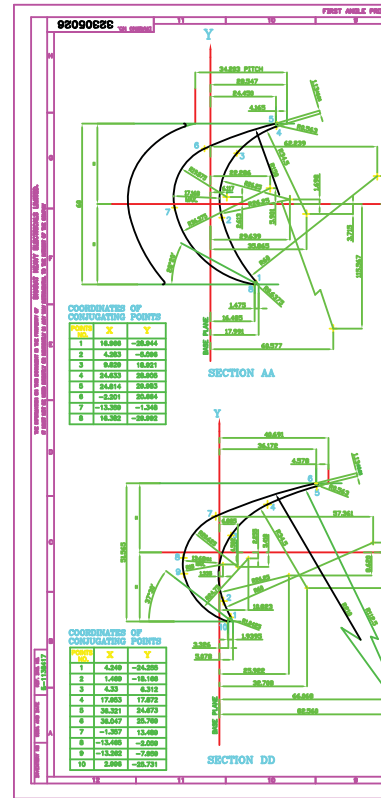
FIRST ANGLE PR

32305026

Y

24.893 PITCH
20.247
24.456
4.863
88.863
68.839
1
2
3
4
5
6
7
8
9

SECTION AA

BASE PLANE

1.475
16.485
17.991
68.577

COORDINATES OF CONJUGATING POINTS

| POINT NO. | X | Y |
|---|---|---|
| 1 | 16.880 | -28.944 |
| 2 | 4.383 | -0.098 |
| 3 | 9.620 | 16.921 |
| 4 | 24.633 | 28.808 |
| 5 | 24.814 | 28.883 |
| 6 | -2.201 | 20.894 |
| 7 | -13.350 | -1.348 |
| 8 | 16.382 | -28.892 |

Y

40.451
24.176
4.578
27.361

SECTION DD

BASE PLANE

2.284
3.478
1.9266
18.823
83.869
30.798
64.868
88.248

COORDINATES OF CONJUGATING POINTS

| POINT NO. | X | Y |
|---|---|---|
| 1 | 4.240 | -24.255 |
| 2 | 1.460 | -18.168 |
| 3 | 4.33 | 6.312 |
| 4 | 17.053 | 17.872 |
| 5 | 38.321 | 24.673 |
| 6 | 29.047 | 25.769 |
| 7 | -1.357 | 13.489 |
| 8 | -13.485 | -2.089 |
| 9 | -13.202 | -7.890 |
| 10 | 2.080 | -23.731 |

SECTION